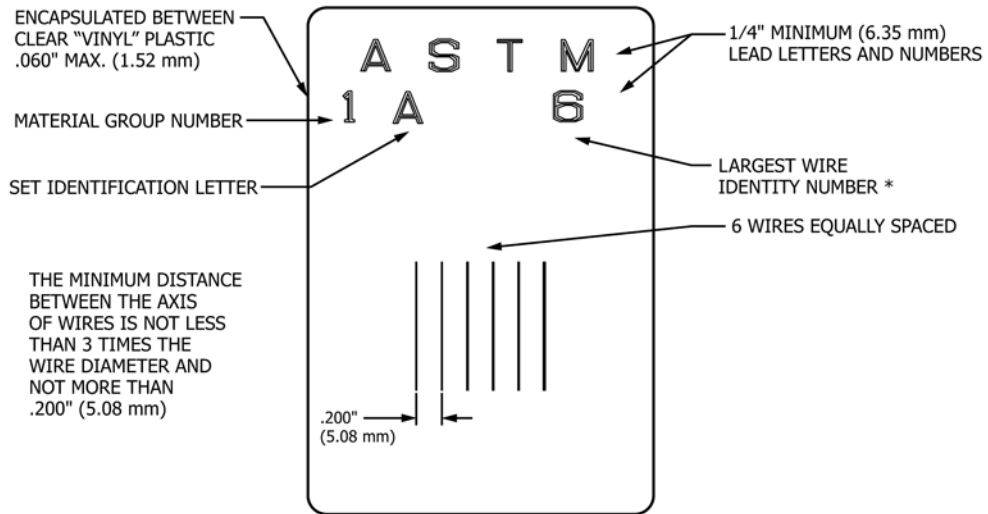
ENCAPSULATED BETWEEN CLEAR "VINYL" PLASTIC .060" MAX. (1.52 mm)

A S T M

1/4" MINIMUM (6.35 mm) LEAD LETTERS AND NUMBERS

MATERIAL GROUP NUMBER

1 A 6

SET IDENTIFICATION LETTER

LARGEST WIRE IDENTITY NUMBER *

6 WIRES EQUALLY SPACED

THE MINIMUM DISTANCE BETWEEN THE AXIS OF WIRES IS NOT LESS THAN 3 TIMES THE WIRE DIAMETER AND NOT MORE THAN .200" (5.08 mm)

.200" (5.08 mm)